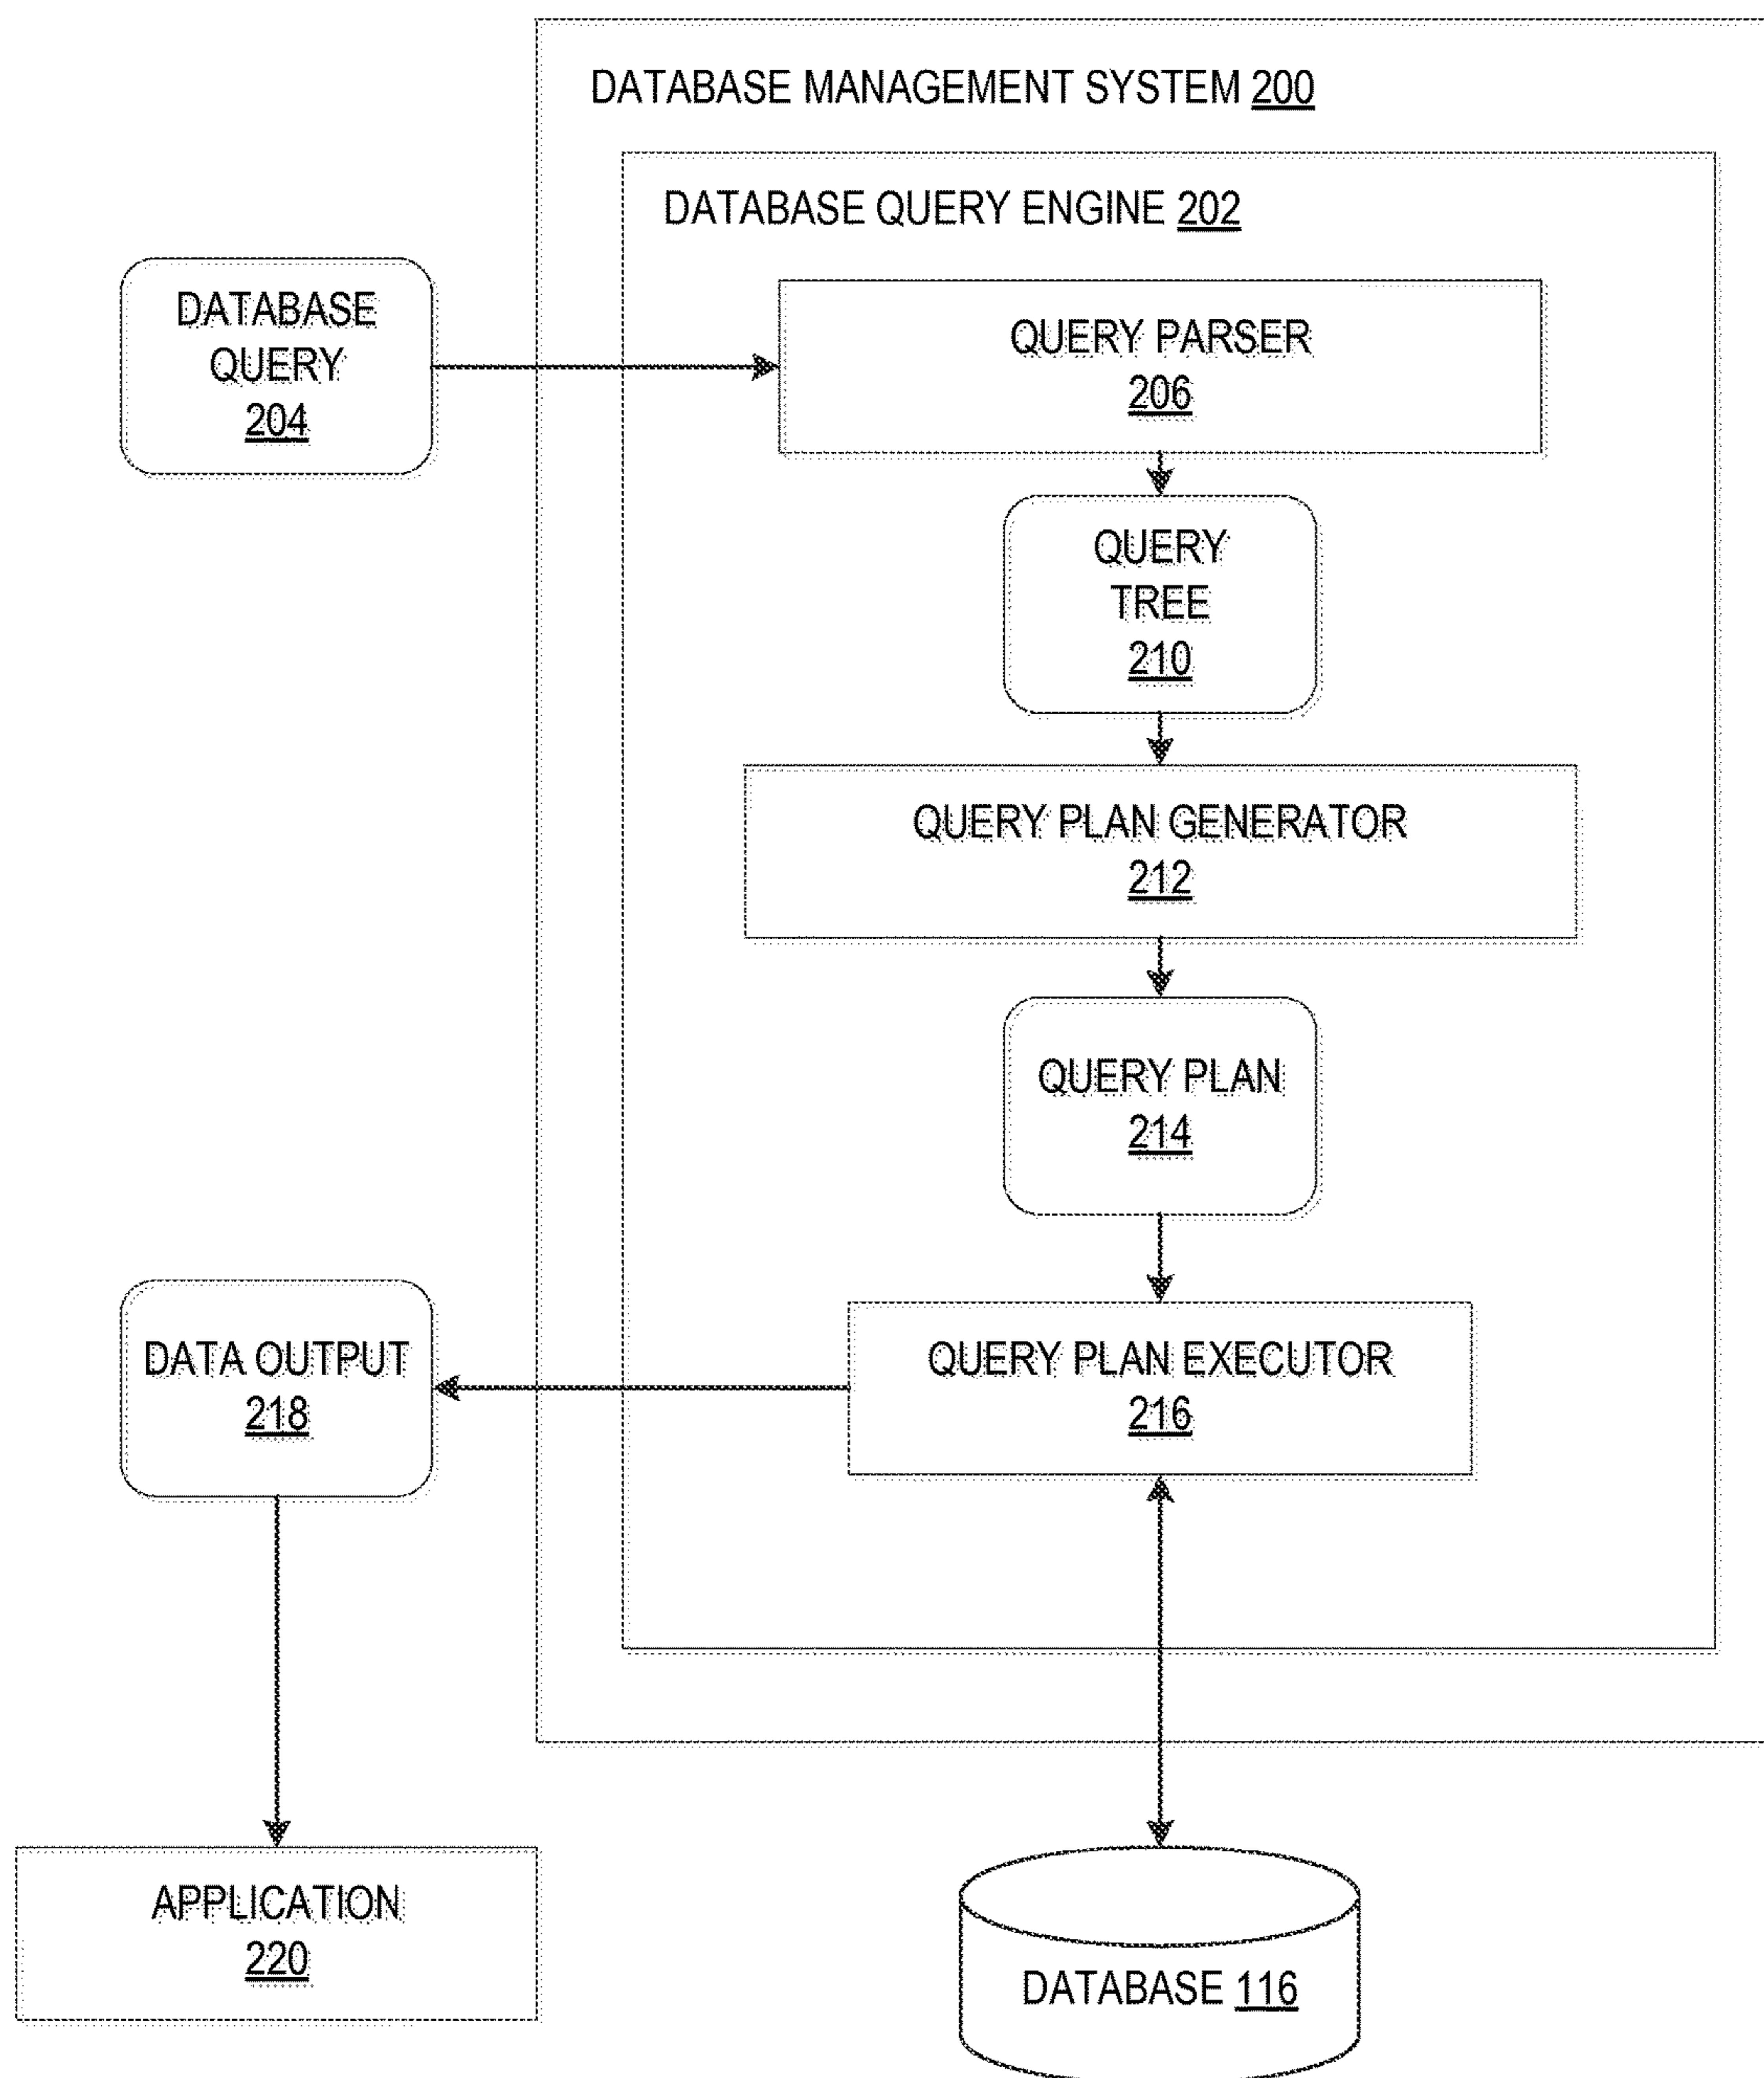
DATABASE MANAGEMENT SYSTEM 200

DATABASE QUERY ENGINE 202

DATABASE QUERY 204

QUERY PARSER 206

QUERY TREE 210

QUERY PLAN GENERATOR 212

QUERY PLAN 214

DATA OUTPUT 218

QUERY PLAN EXECUTOR 216

APPLICATION 220

DATABASE 116